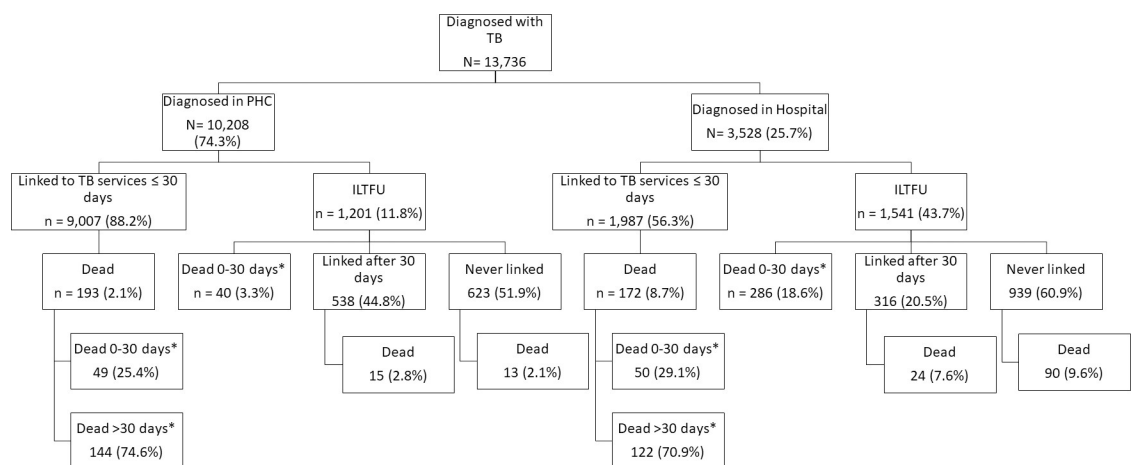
Diagnosed with TB
N= 13,736

Diagnosed in PHC
N= 10,208
(74.3%)

Diagnosed in Hospital
N= 3,528 (25.7%)

Linked to TB services ≤ 30 days
n = 9,007 (88.2%)

ILTFU
n = 1,201 (11.8%)

Linked to TB services ≤ 30 days
n = 1,987 (56.3%)

ILTFU
n = 1,541 (43.7%)

Dead
n = 193 (2.1%)

Dead 0-30 days*
n = 40 (3.3%)

Linked after 30 days
538 (44.8%)

Never linked
623 (51.9%)

Dead
n = 172 (8.7%)

Dead 0-30 days*
n = 286 (18.6%)

Linked after 30 days
316 (20.5%)

Never linked
939 (60.9%)

Dead 0-30 days*
49 (25.4%)

Dead
15 (2.8%)

Dead
13 (2.1%)

Dead 0-30 days*
50 (29.1%)

Dead
24 (7.6%)

Dead
90 (9.6%)

Dead >30 days*
144 (74.6%)

Dead >30 days*
122 (70.9%)